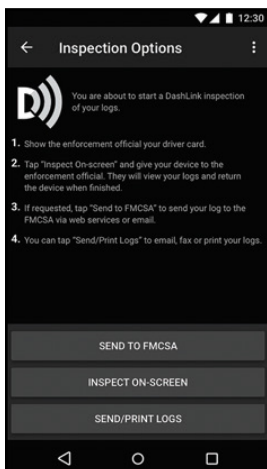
12:30

Inspection Options

You are about to start a DashLink inspection of your logs.

1. Show the enforcement official your driver card.

2. Tap "Inspect On-screen" and give your device to the enforcement official. They will view your logs and return the device when finished.

3. If requested, tap "Send to FMCSA" to send your log to the FMCSA via web services or email.

4. You can tap "Send/Print Logs" to email, fax or print your logs.

SEND TO FMCSA

INSPECT ON-SCREEN

SEND/PRINT LOGS